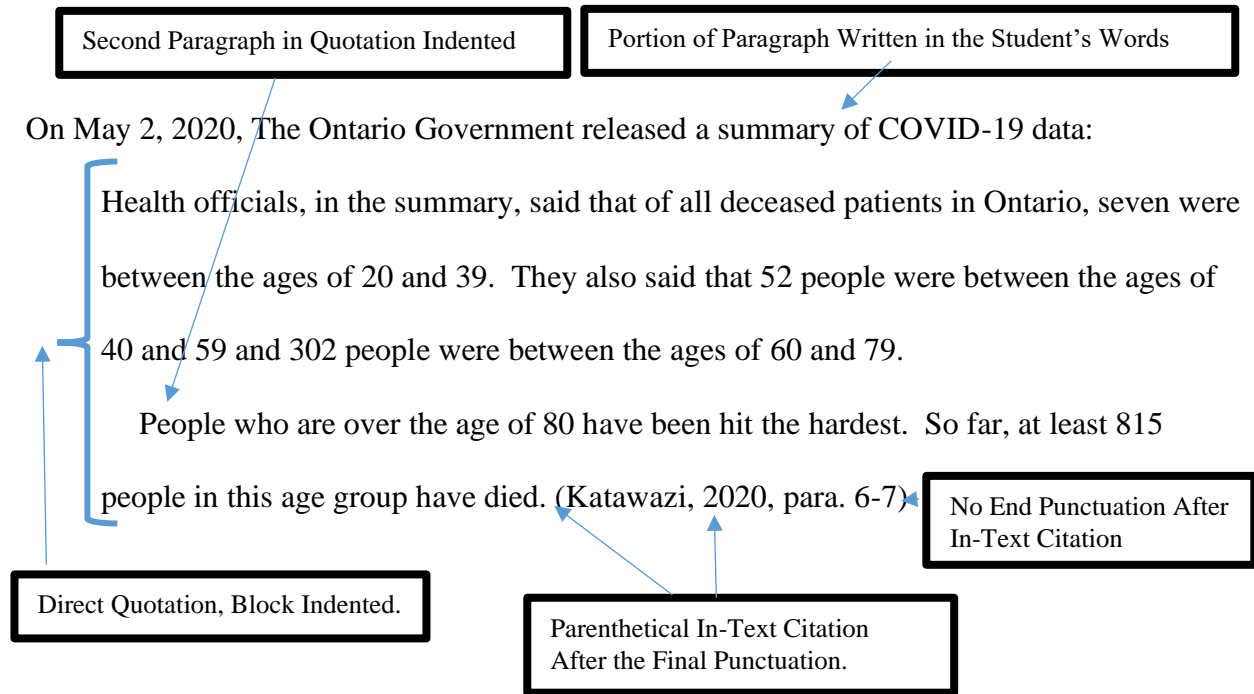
Second Paragraph in Quotation Indented

Portion of Paragraph Written in the Student's Words

On May 2, 2020, The Ontario Government released a summary of COVID-19 data:

Health officials, in the summary, said that of all deceased patients in Ontario, seven were between the ages of 20 and 39. They also said that 52 people were between the ages of 40 and 59 and 302 people were between the ages of 60 and 79.

People who are over the age of 80 have been hit the hardest. So far, at least 815 people in this age group have died. (Katawazi, 2020, para. 6-7)

No End Punctuation After In-Text Citation

Direct Quotation, Block Indented.

Parenthetical In-Text Citation After the Final Punctuation.